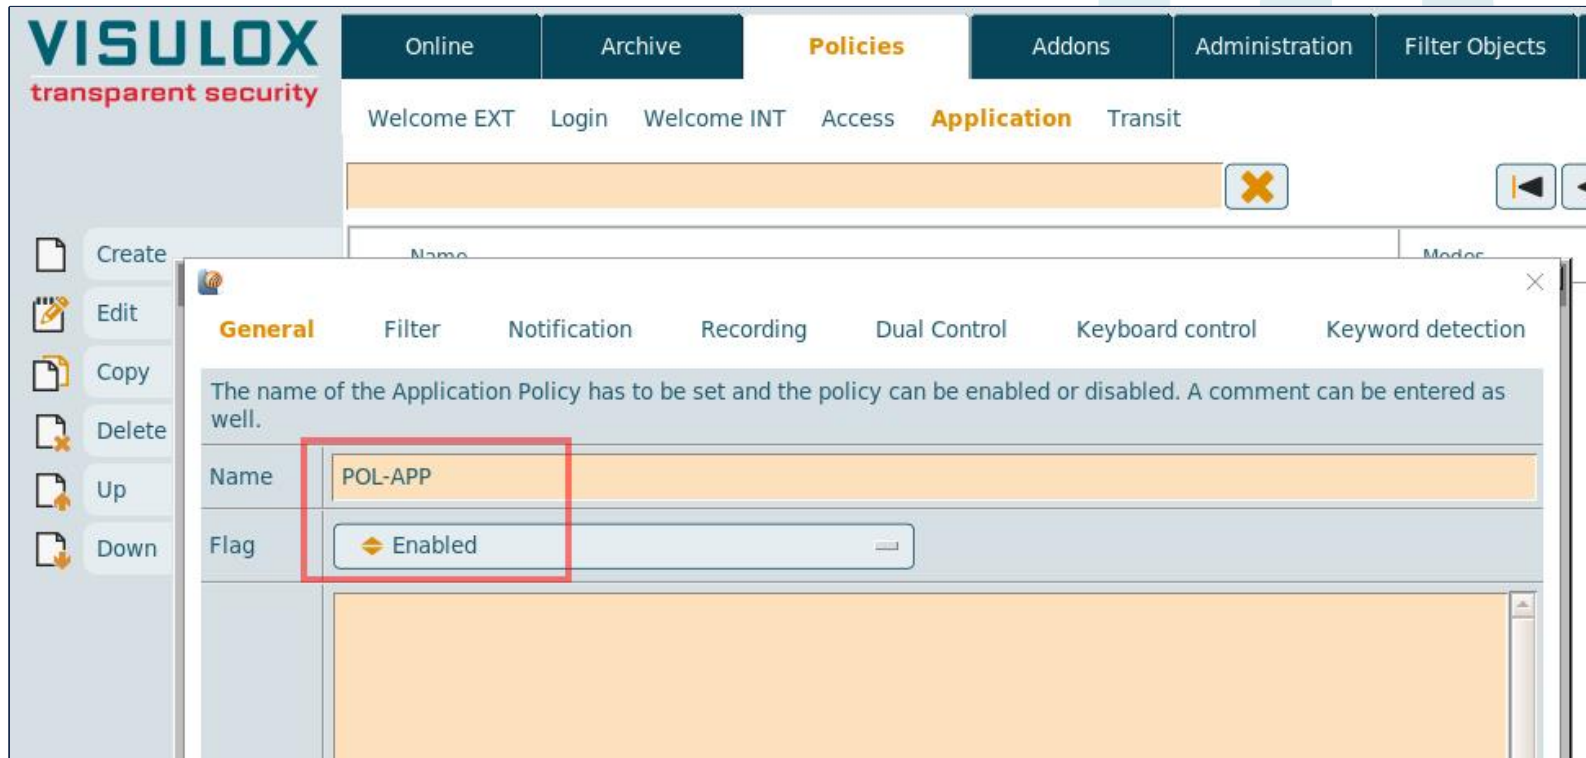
VISULOX
transparent security

Online | Archive | Policies | Addons | Administration | Filter Objects

Welcome EXT | Login | Welcome INT | Access | Application | Transit

Create
Edit
Copy
Delete
Up
Down

Name
Modes

General | Filter | Notification | Recording | Dual Control | Keyboard control | Keyword detection

The name of the Application Policy has to be set and the policy can be enabled or disabled. A comment can be entered as well.

Name: POL-APP

Flag: Enabled